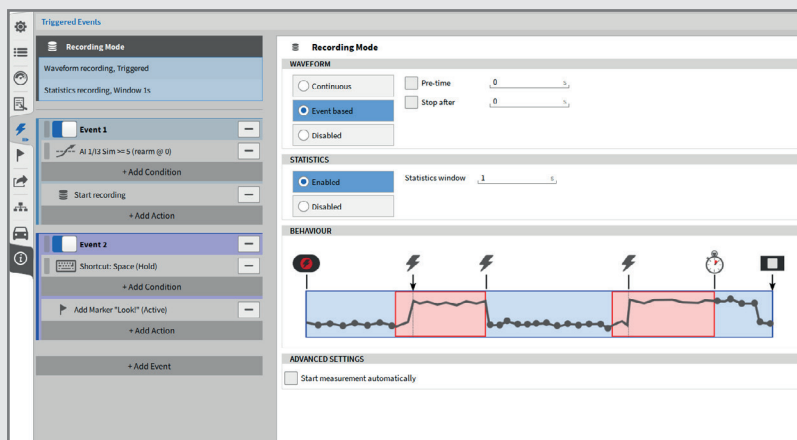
Triggered Events

Recording Mode

Waveform recording, Triggered

Statistics recording, Window 1s

Event 1

AI 1/13 Sim >= 5 (rearm @ 0)

+ Add Condition

Start recording

+ Add Action

Event 2

Shortcut: Space (Hold)

+ Add Condition

Add Marker "Look!" (Active)

+ Add Action

+ Add Event

Recording Mode

WAVEFORM

Continuous

Event based

Disabled

Pre-time 0 s

Stop after 0 s

STATISTICS

Enabled

Disabled

Statistics window 1 s

BEHAVIOUR

ADVANCED SETTINGS

Start measurement automatically